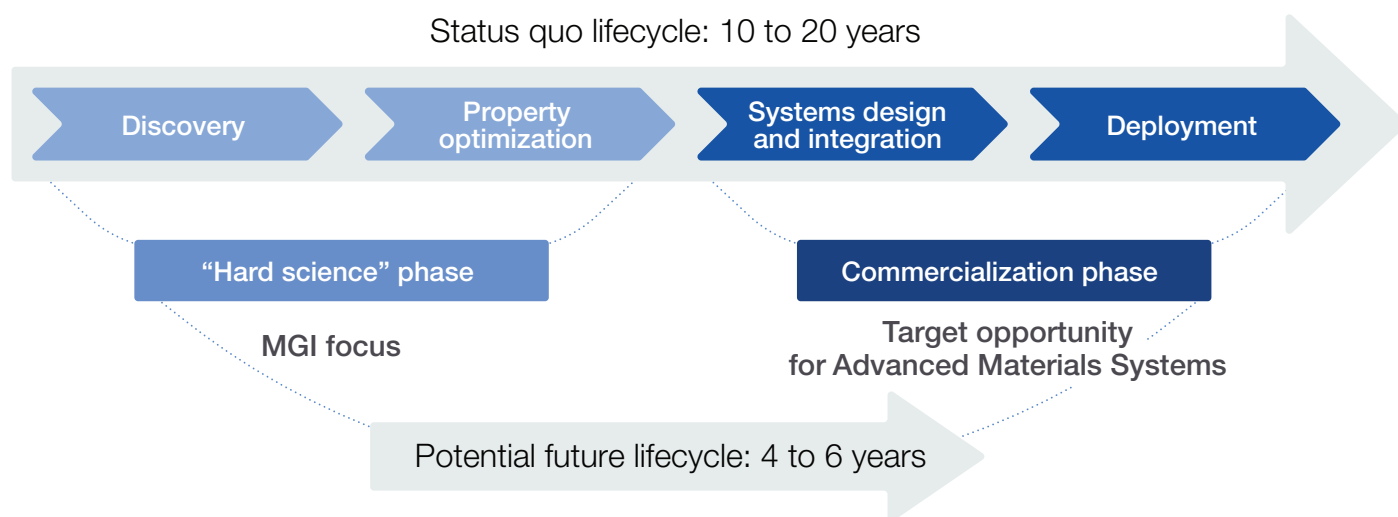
Status quo lifecycle: 10 to 20 years

Discovery

Property optimization

Systems design and integration

Deployment

“Hard science” phase

Commercialization phase

MGI focus

Target opportunity for Advanced Materials Systems

Potential future lifecycle: 4 to 6 years